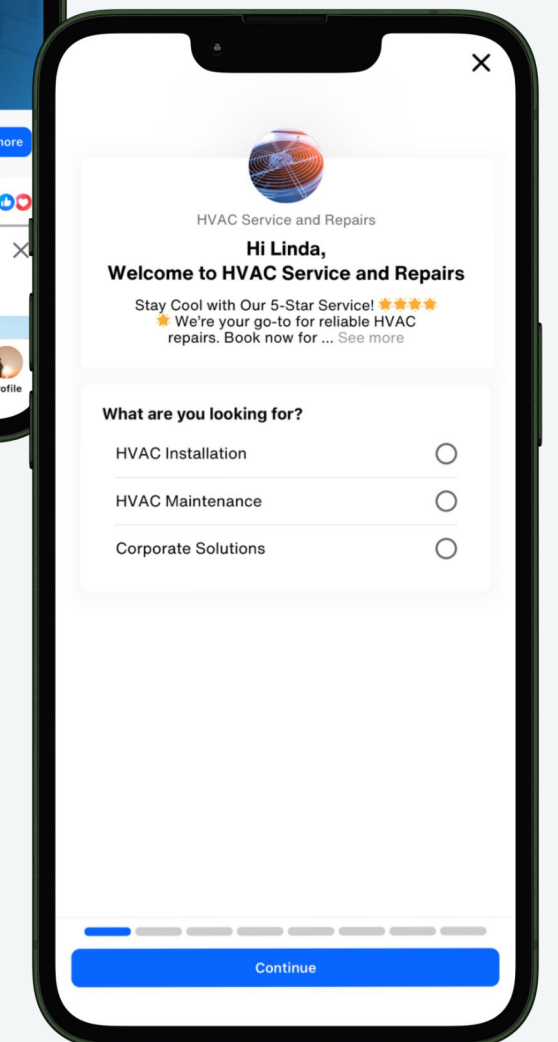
ore

ofile

HVAC Service and Repairs

Hi Linda,
Welcome to HVAC Service and Repairs

Stay Cool with Our 5-Star Service! ⭐⭐⭐⭐⭐ We're your go-to for reliable HVAC repairs. Book now for ... See more

What are you looking for?

HVAC Installation

HVAC Maintenance

Corporate Solutions

Continue